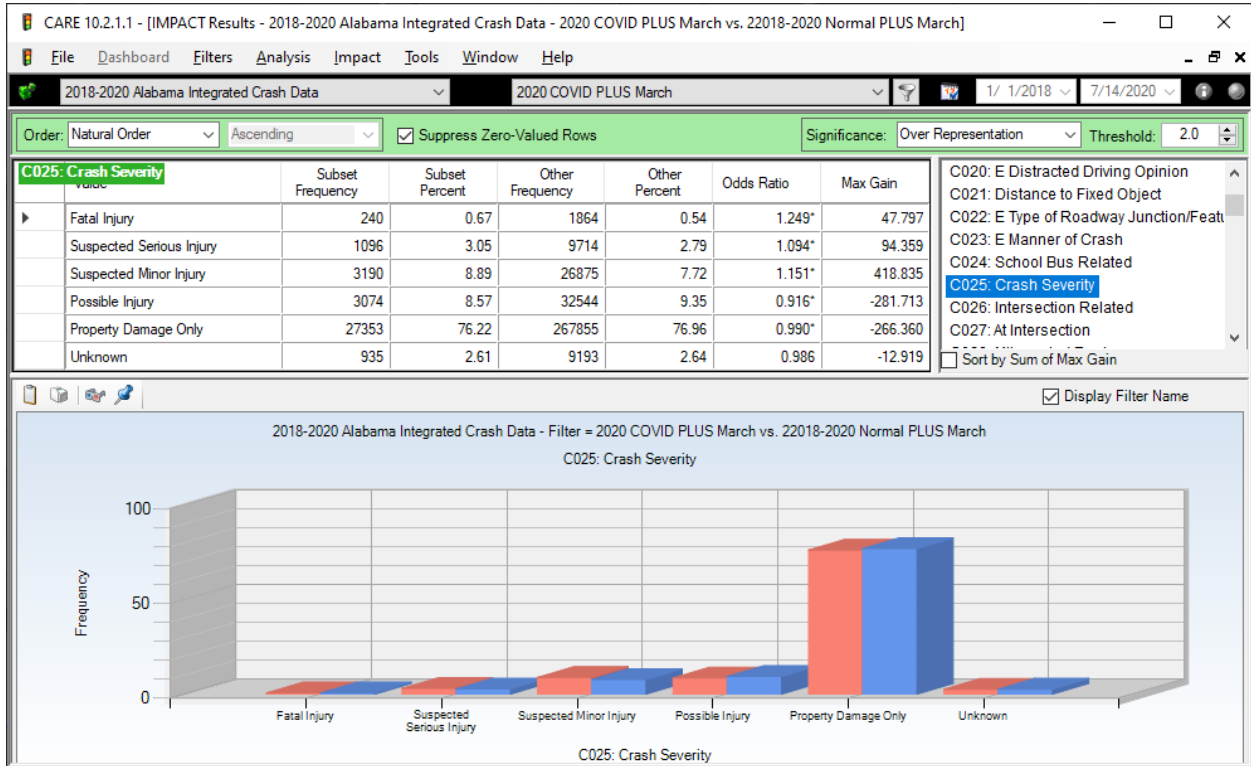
CARE 10.2.1.1 - [IMPACT Results - 2018-2020 Alabama Integrated Crash Data - 2020 COVID PLUS March vs. 22018-2020 Normal PLUS March]

File Dashboard Filters Analysis Impact Tools Window Help

2018-2020 Alabama Integrated Crash Data | 2020 COVID PLUS March | 1/ 1/2018 | 7/14/2020

Order: Natural Order | Ascending | Suppress Zero-Valued Rows | Significance: Over Representation | Threshold: 2.0

C025: Crash Severity

| Value | Subset Frequency | Subset Percent | Other Frequency | Other Percent | Odds Ratio | Max Gain |
|---|---|---|---|---|---|---|
| Fatal Injury | 240 | 0.67 | 1864 | 0.54 | 1.249* | 47.797 |
| Suspected Serious Injury | 1096 | 3.05 | 9714 | 2.79 | 1.094* | 94.359 |
| Suspected Minor Injury | 3190 | 8.89 | 26875 | 7.72 | 1.151* | 418.835 |
| Possible Injury | 3074 | 8.57 | 32544 | 9.35 | 0.916* | -281.713 |
| Property Damage Only | 27353 | 76.22 | 267855 | 76.96 | 0.990* | -266.360 |
| Unknown | 935 | 2.61 | 9193 | 2.64 | 0.986 | -12.919 |

C020: E Distracted Driving Opinion
C021: Distance to Fixed Object
C022: E Type of Roadway Junction/Featu
C023: E Manner of Crash
C024: School Bus Related
C025: Crash Severity
C026: Intersection Related
C027: At Intersection

Sort by Sum of Max Gain

Display Filter Name

2018-2020 Alabama Integrated Crash Data - Filter = 2020 COVID PLUS March vs. 22018-2020 Normal PLUS March
C025: Crash Severity

100
50
0
Frequency

Fatal Injury
Suspected Serious Injury
Suspected Minor Injury
Possible Injury
Property Damage Only
Unknown

C025: Crash Severity